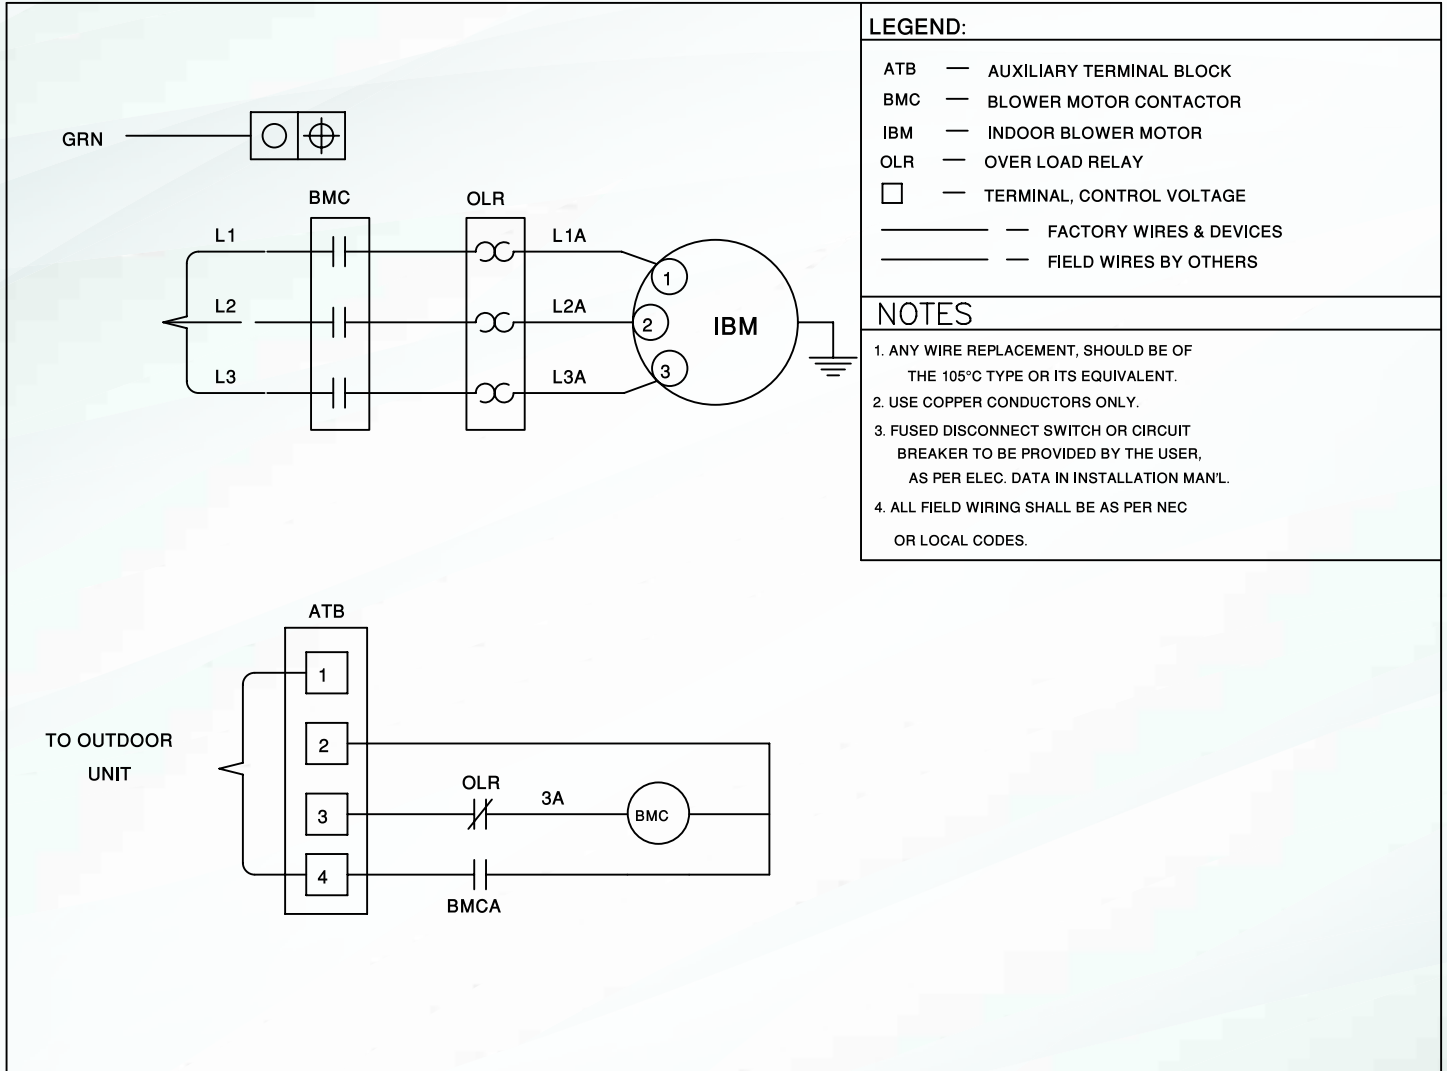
GRN

BMC

OLR

L1

L1A

L2

L2A

L3

L3A

1

2

3

IBM

LEGEND:

ATB — AUXILIARY TERMINAL BLOCK
BMC — BLOWER MOTOR CONTACTOR
IBM — INDOOR BLOWER MOTOR
OLR — OVER LOAD RELAY
— TERMINAL, CONTROL VOLTAGE
— FACTORY WIRES & DEVICES
— FIELD WIRES BY OTHERS

NOTES

1. ANY WIRE REPLACEMENT, SHOULD BE OF THE 105°C TYPE OR ITS EQUIVALENT.
2. USE COPPER CONDUCTORS ONLY.
3. FUSED DISCONNECT SWITCH OR CIRCUIT BREAKER TO BE PROVIDED BY THE USER, AS PER ELEC. DATA IN INSTALLATION MAN'L.
4. ALL FIELD WIRING SHALL BE AS PER NEC OR LOCAL CODES.

ATB

TO OUTDOOR UNIT

1

2

3

4

OLR

3A

BMC

BMCA